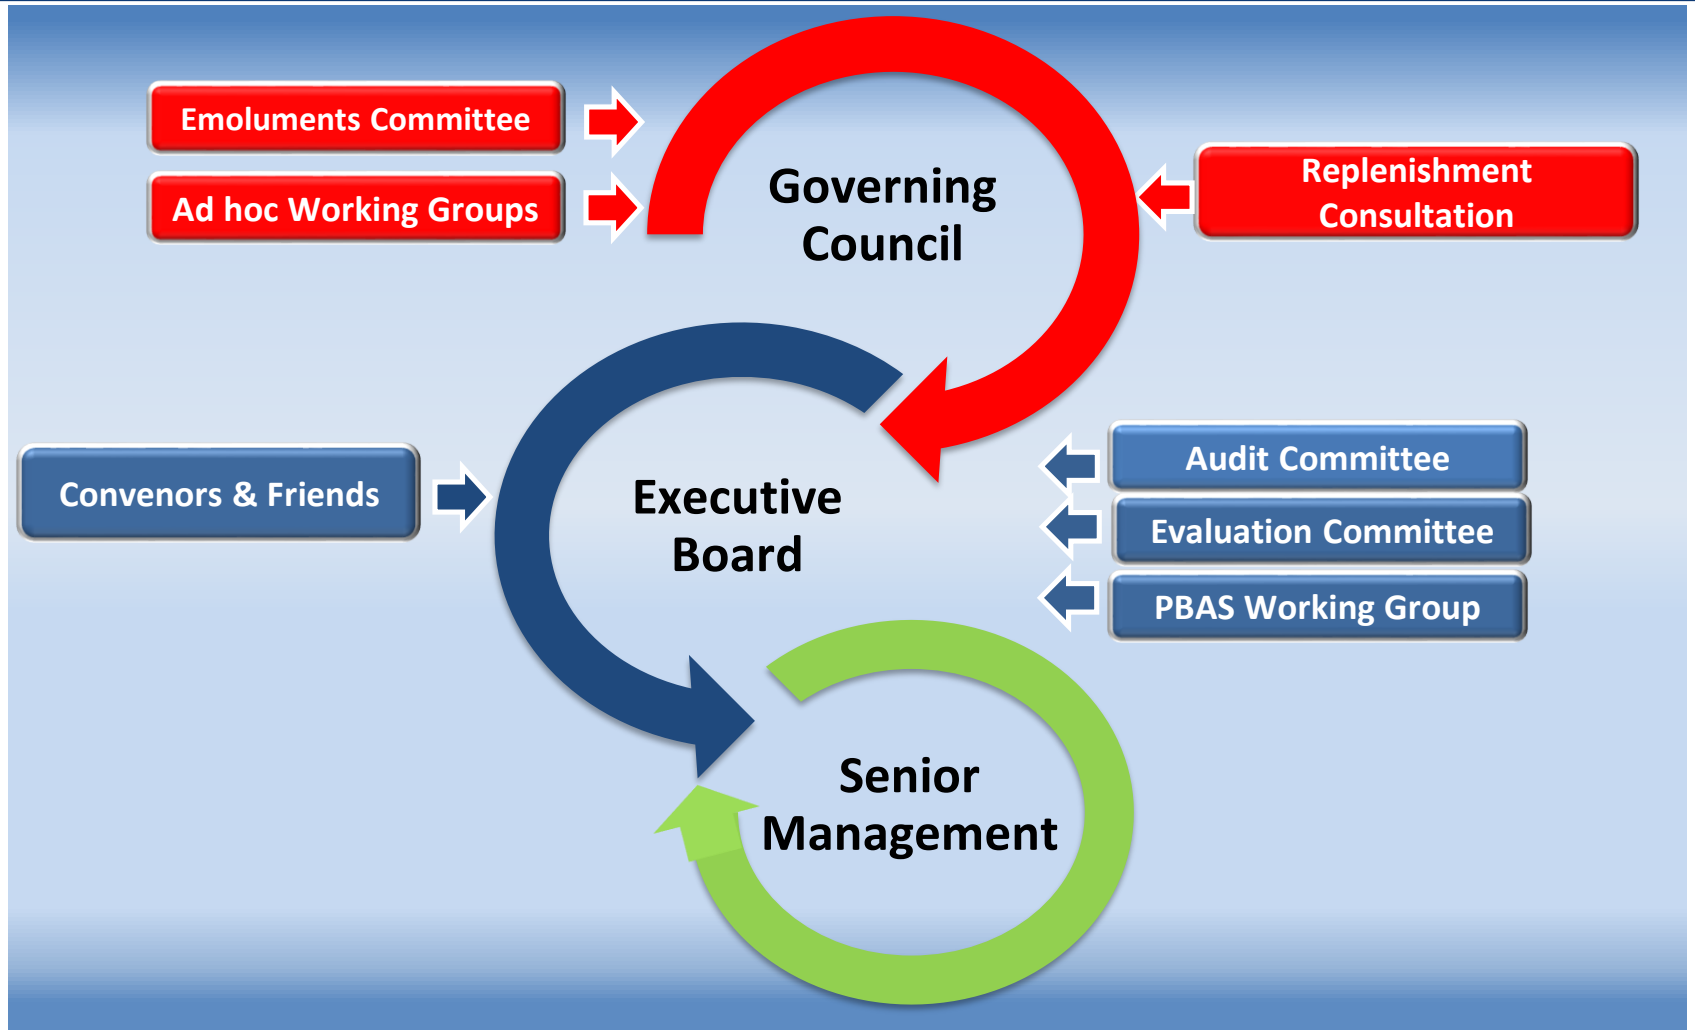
Emoluments Committee

Ad hoc Working Groups

Governing Council

Replenishment Consultation

Convenors & Friends

Executive Board

Audit Committee

Evaluation Committee

PBAS Working Group

Senior Management